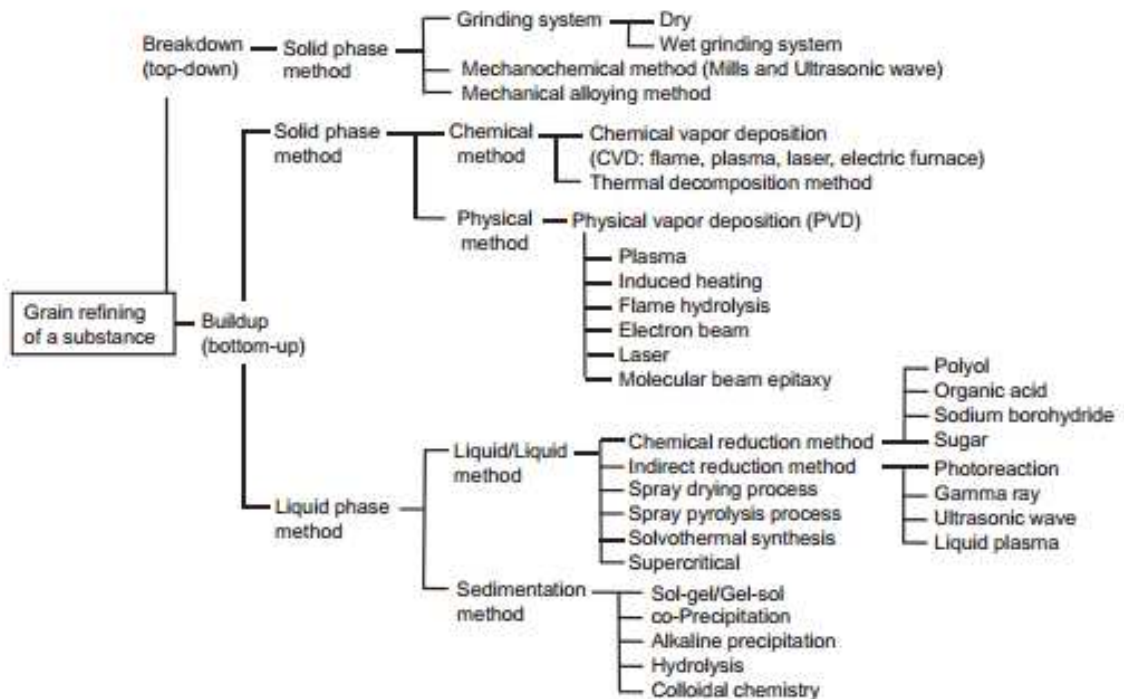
Breakdown (top-down)

Solid phase method

Grinding system

Dry

Wet grinding system

Mechanochemical method (Mills and Ultrasonic wave)

Mechanical alloying method

Solid phase method

Chemical method

Chemical vapor deposition (CVD: flame, plasma, laser, electric furnace)

Thermal decomposition method

Physical method

Physical vapor deposition (PVD)

Plasma

Induced heating

Flame hydrolysis

Electron beam

Laser

Molecular beam epitaxy

Grain refining of a substance

Buildup (bottom-up)

Polyol

Organic acid

Sodium borohydride

Sugar

Liquid/Liquid method

Chemical reduction method

Indirect reduction method

Spray drying process

Spray pyrolysis process

Solvothermal synthesis

Supercritical

Photoreaction

Gamma ray

Ultrasonic wave

Liquid plasma

Liquid phase method

Sedimentation method

Sol-gel/Gel-sol

co-Precipitation

Alkaline precipitation

Hydrolysis

Colloidal chemistry